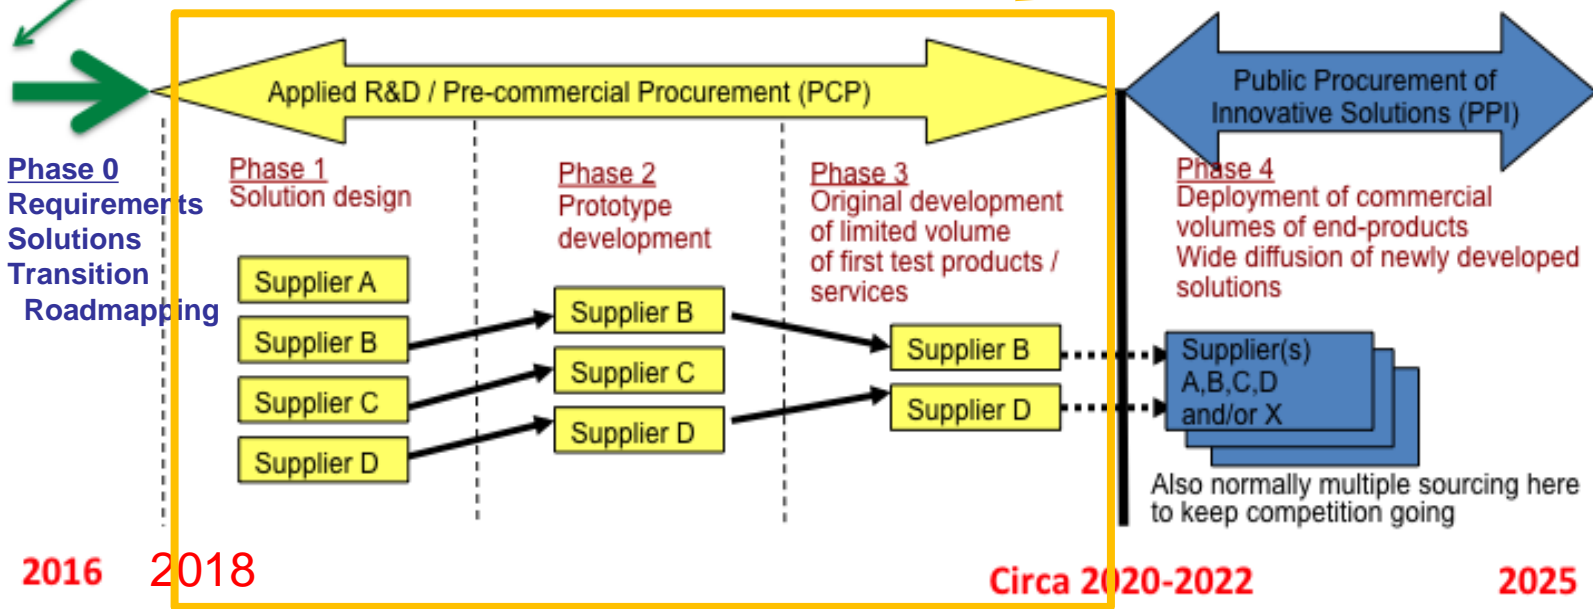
Applied R&D / Pre-commercial Procurement (PCP)

Public Procurement of Innovative Solutions (PPI)

Phase 0
Requirements
Solutions
Transition
Roadmapping

Phase 1
Solution design

Supplier A
Supplier B
Supplier C
Supplier D

Phase 2
Prototype development

Supplier B
Supplier C
Supplier D

Phase 3
Original development of limited volume of first test products / services

Supplier B
Supplier D

Phase 4
Deployment of commercial volumes of end-products
Wide diffusion of newly developed solutions

Supplier(s) A,B,C,D and/or X

Also normally multiple sourcing here to keep competition going

2016 2018 Circa 2020-2022 2025